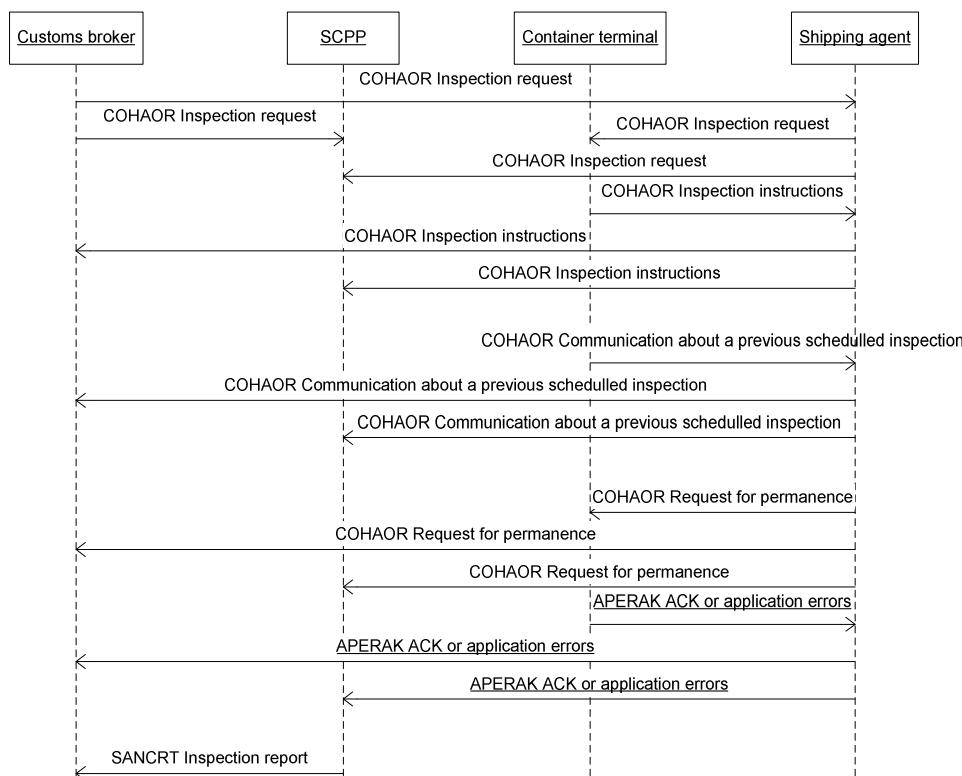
Customs broker

SCPP

Container terminal

Shipping agent

COHAOR Inspection request

COHAOR Inspection request

COHAOR Inspection request

COHAOR Inspection request

COHAOR Inspection instructions

COHAOR Inspection instructions

COHAOR Inspection instructions

COHAOR Communication about a previous schedulled inspection

COHAOR Communication about a previous schedulled inspection

COHAOR Communication about a previous schedulled inspection

COHAOR Request for permanence

COHAOR Request for permanence

COHAOR Request for permanence

APERAK ACK or application errors

APERAK ACK or application errors

APERAK ACK or application errors

SANCRT Inspection report